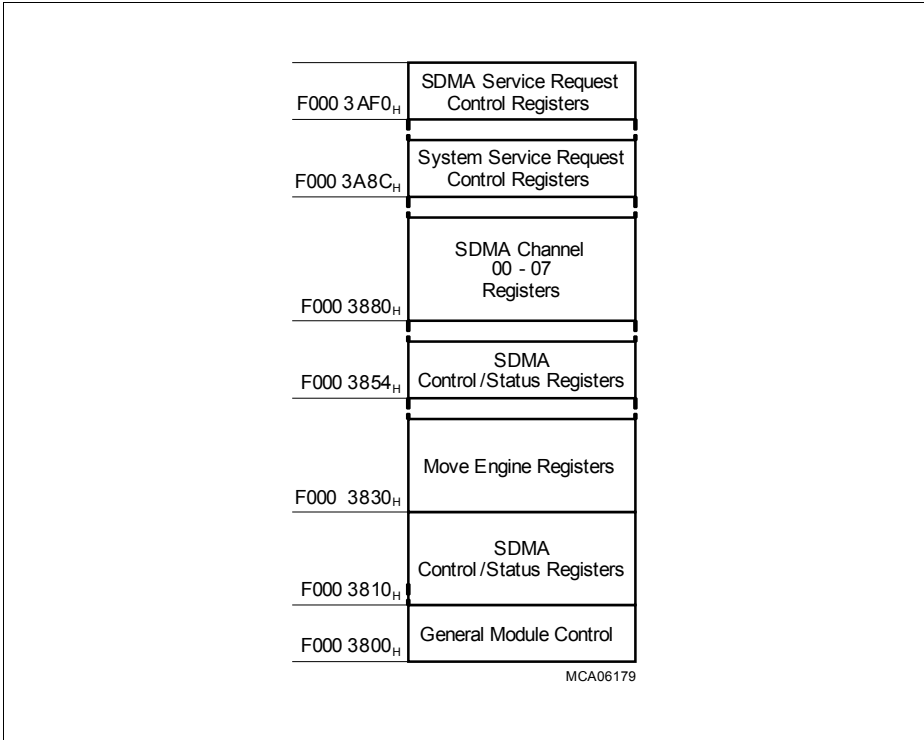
F000 3AF0$_H$ SDMA Service Request Control Registers

F000 3A8C$_H$ System Service Request Control Registers

F000 3880$_H$ SDMA Channel 00 - 07 Registers

F000 3854$_H$ SDMA Control/Status Registers

F000 3830$_H$ Move Engine Registers

F000 3810$_H$ SDMA Control/Status Registers

F000 3800$_H$ General Module Control

MCA06179